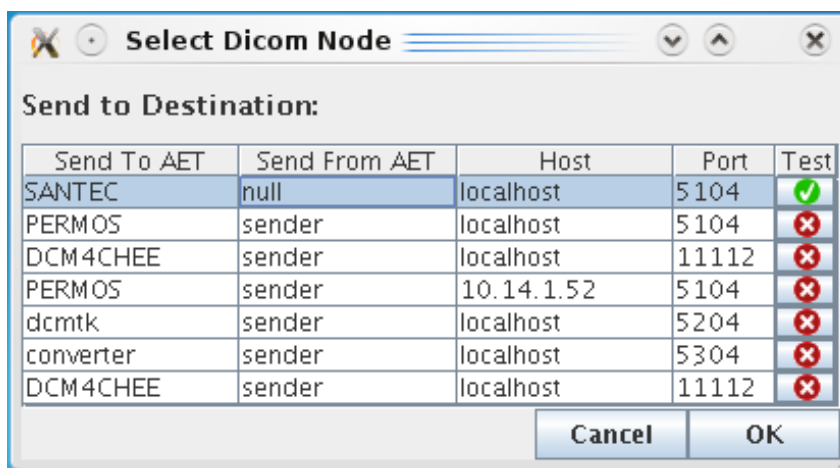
Select Dicom Node

Send to Destination:

| Send To AET | Send From AET | Host | Port | Test |
|---|---|---|---|---|
| SANTEC | null | localhost | 5104 | |
| PERMOS | sender | localhost | 5104 | |
| DCM4CHEE | sender | localhost | 11112 | |
| PERMOS | sender | 10.14.1.52 | 5104 | |
| dcmtk | sender | localhost | 5204 | |
| converter | sender | localhost | 5304 | |
| DCM4CHEE | sender | localhost | 11112 | |

Cancel OK